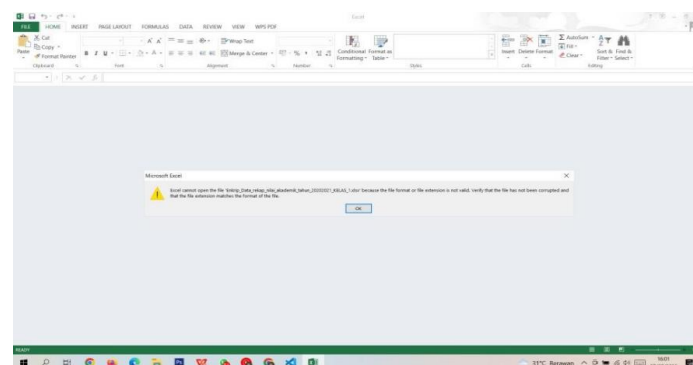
Excel

FILE HOME INSERT PAGE LAYOUT FORMULAS DATA REVIEW VIEW WPS PDF

Cut
Copy
Paste
Format Painter
Clipboard
Font
Wrap Text
Merge & Center
Alignment
Number
Conditional Formatting
Format as Table
Styles
Insert Delete Format
Cells
AutoSum
Fill
Clear
Sort & Filter
Find & Select
Editing

Microsoft Excel

Excel cannot open the file 'Entrip_Data_rekap_nilai_akademik_tahun_20202021_KELAS_1.xlsx' because the file format or file extension is not valid. Verify that the file has not been corrupted and that the file extension matches the format of the file.

OK

READY

31°C Berawan

16:01